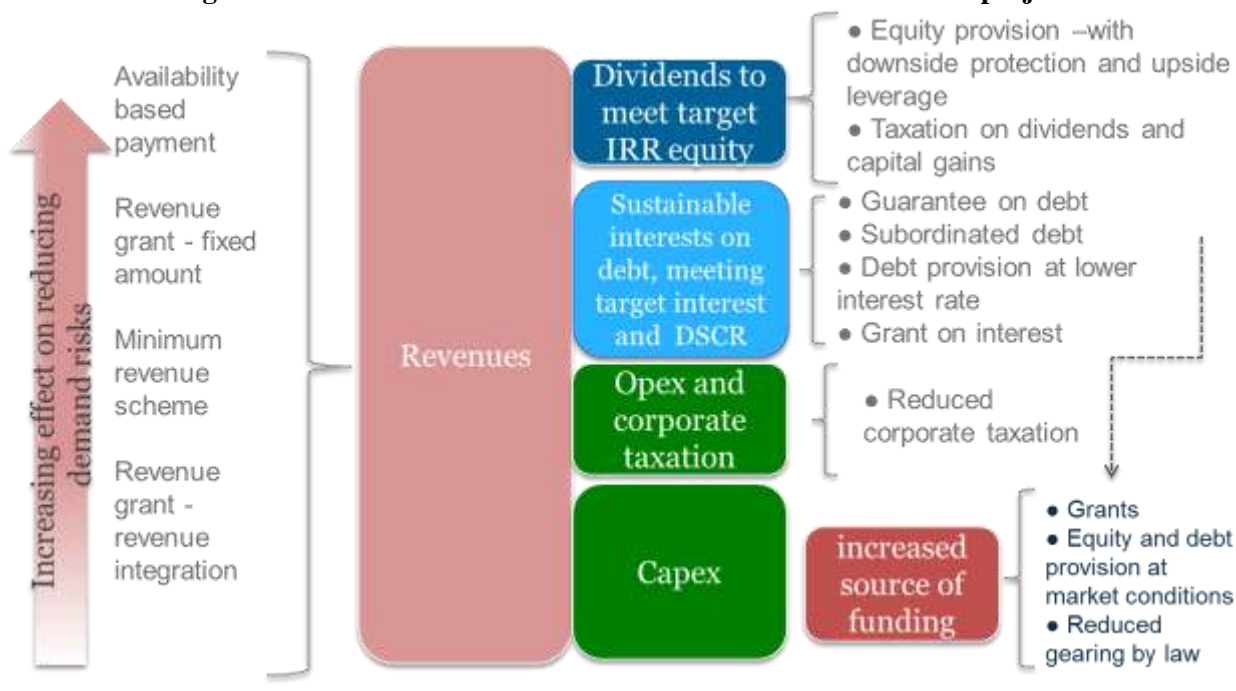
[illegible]

Increasing effect on reducing demand risks

Availability based payment

Revenue grant - fixed amount

Minimum revenue scheme

Revenue grant - revenue integration

Revenues

Dividends to meet target IRR equity

Sustainable interests on debt, meeting target interest and DSCR

Opex and corporate taxation

Capex

increased source of funding

● Equity provision –with downside protection and upside leverage
● Taxation on dividends and capital gains

● Guarantee on debt
● Subordinated debt
● Debt provision at lower interest rate
● Grant on interest

● Reduced corporate taxation

● Grants
● Equity and debt provision at market conditions
● Reduced gearing by law